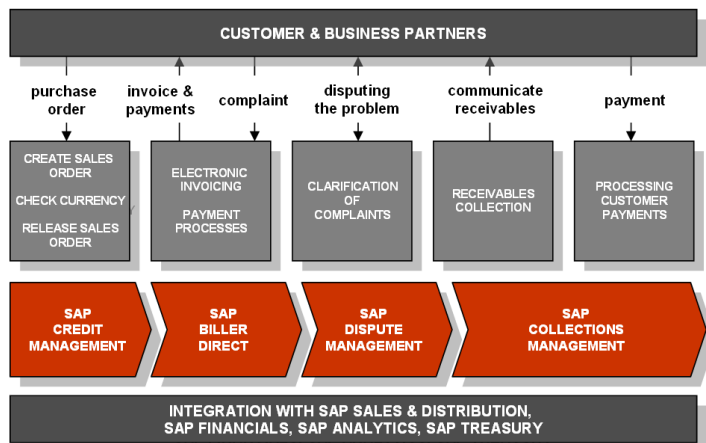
CUSTOMER & BUSINESS PARTNERS

purchase order

invoice & payments

complaint

disputing the problem

communicate receivables

payment

CREATE SALES ORDER

CHECK CURRENCY

RELEASE SALES ORDER

ELECTRONIC INVOICING

PAYMENT PROCESSES

CLARIFICATION OF COMPLAINTS

RECEIVABLES COLLECTION

PROCESSING CUSTOMER PAYMENTS

SAP CREDIT MANAGEMENT

SAP BILLER DIRECT

SAP DISPUTE MANAGEMENT

SAP COLLECTIONS MANAGEMENT

INTEGRATION WITH SAP SALES & DISTRIBUTION, SAP FINANCIALS, SAP ANALYTICS, SAP TREASURY